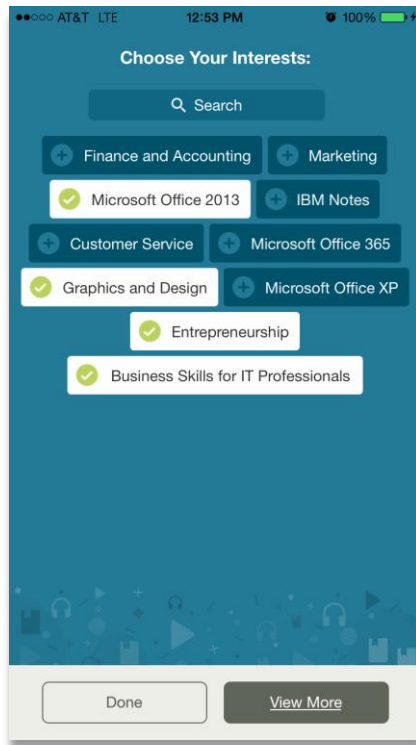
●●○○○ AT&T LTE 12:53 PM 100%

Choose Your Interests:

Search

Finance and Accounting
Marketing
Microsoft Office 2013
IBM Notes
Customer Service
Microsoft Office 365
Graphics and Design
Microsoft Office XP
Entrepreneurship
Business Skills for IT Professionals

Done
View More